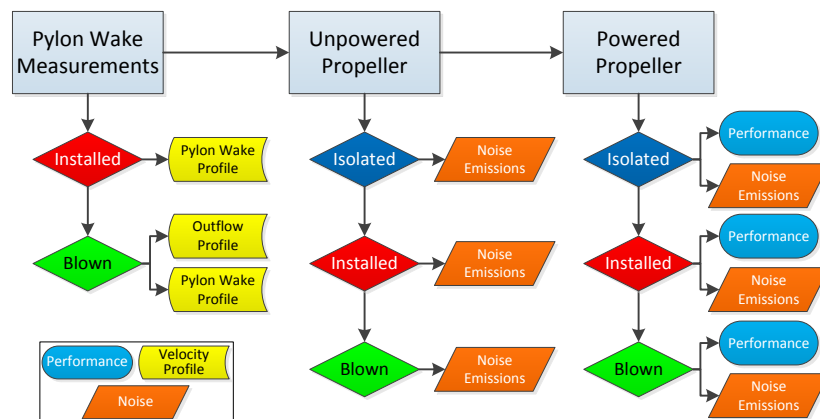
Pylon Wake Measurements

Unpowered Propeller

Powered Propeller

Installed

Pylon Wake Profile

Blown

Outflow Profile

Pylon Wake Profile

Isolated

Noise Emissions

Installed

Noise Emissions

Blown

Noise Emissions

Isolated

Performance

Noise Emissions

Installed

Performance

Noise Emissions

Blown

Performance

Noise Emissions

Performance

Velocity Profile

Noise